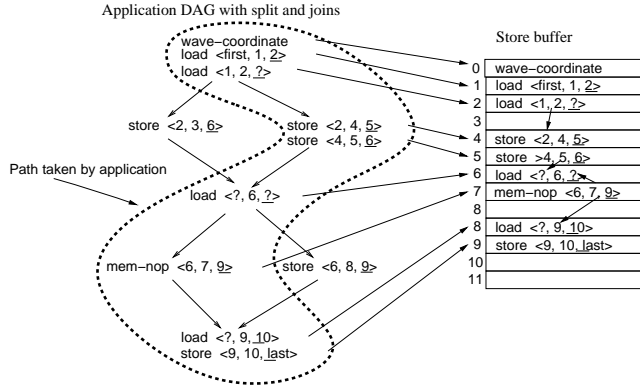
Application DAG with split and joins

wave−coordinate
load <first, 1, 2>
load <1, 2, ?>

store <2, 3, 6>

store <2, 4, 5>
store <4, 5, 6>

Path taken by application

load <?, 6, ?>

mem−nop <6, 7, 9>

store <6, 8, 9>

load <?, 9, 10>
store <9, 10, last>

Store buffer

| | |
|---|---|
| 0 | wave−coordinate |
| 1 | load <first, 1, 2> |
| 2 | load <1, 2, ?> |
| 3 | |
| 4 | store <2, 4, 5> |
| 5 | store >4, 5, 6> |
| 6 | load <?, 6, ?> |
| 7 | mem−nop <6, 7, 9> |
| 8 | |
| 8 | load <?, 9, 10> |
| 9 | store <9, 10, last> |
| 10 | |
| 11 | |